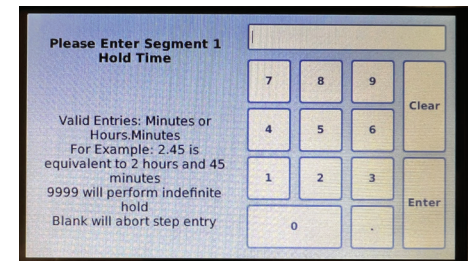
Please Enter Segment 1 Hold Time

Valid Entries: Minutes or Hours.Minutes
For Example: 2.45 is equivalent to 2 hours and 45 minutes
9999 will perform indefinite hold
Blank will abort step entry

7 8 9
4 5 6
1 2 3
0 .

Clear
Enter